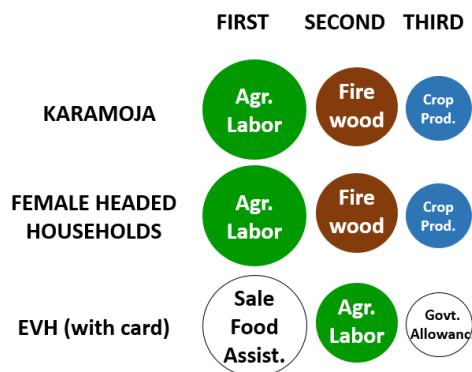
| | FIRST | SECOND | THIRD |
|---|---|---|---|
| KARAMOJA | Agr. Labor | Fire wood | Crop Prod. |
| FEMALE HEADED HOUSEHOLDS | Agr. Labor | Fire wood | Crop Prod. |
| EVH (with card) | Sale Food Assist. | Agr. Labor | Govt. Allowanc |